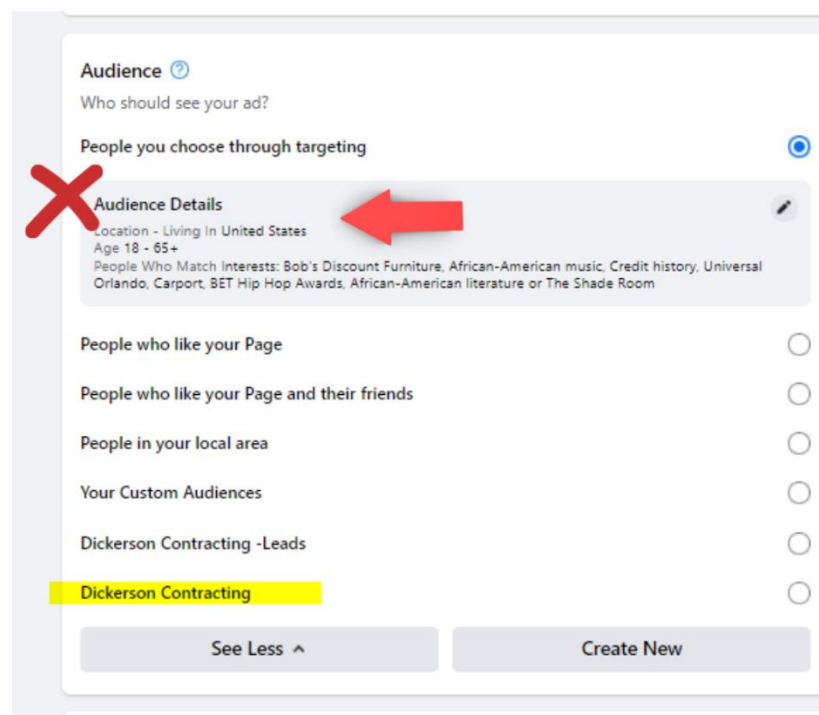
Audience ?

Who should see your ad?

People you choose through targeting

Audience Details

Location - Living In United States
Age 18 - 65+
People Who Match Interests: Bob's Discount Furniture, African-American music, Credit history, Universal Orlando, Carport, BET Hip Hop Awards, African-American literature or The Shade Room

People who like your Page

People who like your Page and their friends

People in your local area

Your Custom Audiences

Dickerson Contracting -Leads

Dickerson Contracting

See Less

Create New